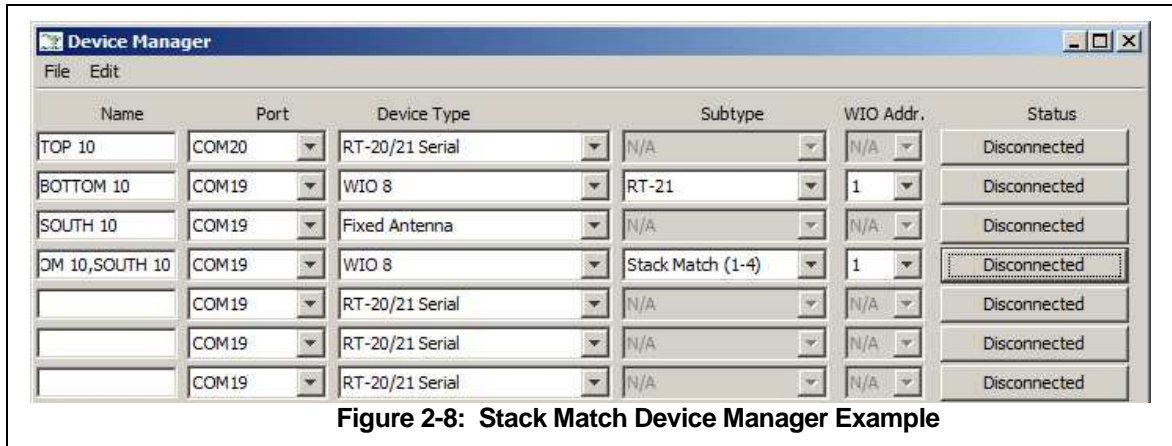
Device Manager

File Edit

| Name | Port | Device Type | Subtype | WIO Addr. | Status |
|---|---|---|---|---|---|
| TOP 10 | COM20 | RT-20/21 Serial | N/A | N/A | Disconnected |
| BOTTOM 10 | COM19 | WIO 8 | RT-21 | 1 | Disconnected |
| SOUTH 10 | COM19 | Fixed Antenna | N/A | N/A | Disconnected |
| OM 10,SOUTH 10 | COM19 | WIO 8 | Stack Match (1-4) | 1 | Disconnected |
| | COM19 | RT-20/21 Serial | N/A | N/A | Disconnected |
| | COM19 | RT-20/21 Serial | N/A | N/A | Disconnected |
| | COM19 | RT-20/21 Serial | N/A | N/A | Disconnected |

Figure 2-8: Stack Match Device Manager Example